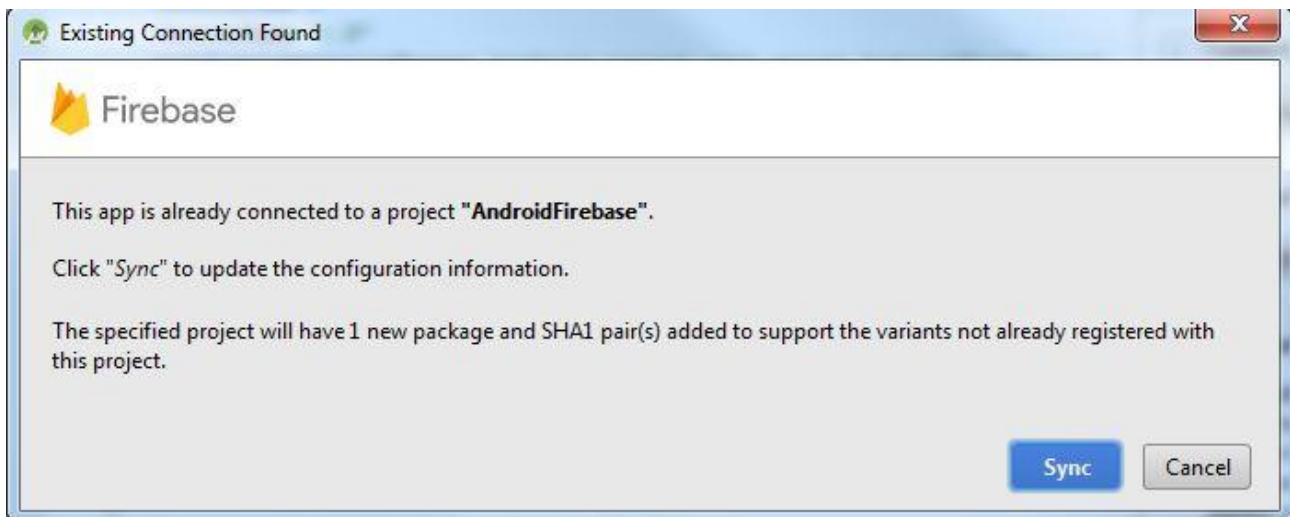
Existing Connection Found

Firebase

This app is already connected to a project "AndroidFirebase".

Click "Sync" to update the configuration information.

The specified project will have 1 new package and SHA1 pair(s) added to support the variants not already registered with this project.

Sync

Cancel